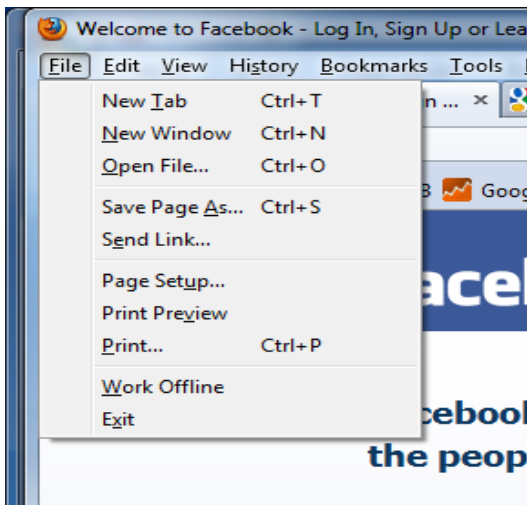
Welcome to Facebook - Log In, Sign Up or Lea

File Edit View History Bookmarks Tools

New Tab Ctrl+T
New Window Ctrl+N
Open File... Ctrl+O
Save Page As... Ctrl+S
Send Link...
Page Setup...
Print Preview
Print... Ctrl+P
Work Offline
Exit

n ... ×

B Goog

acel

cebool
the peop